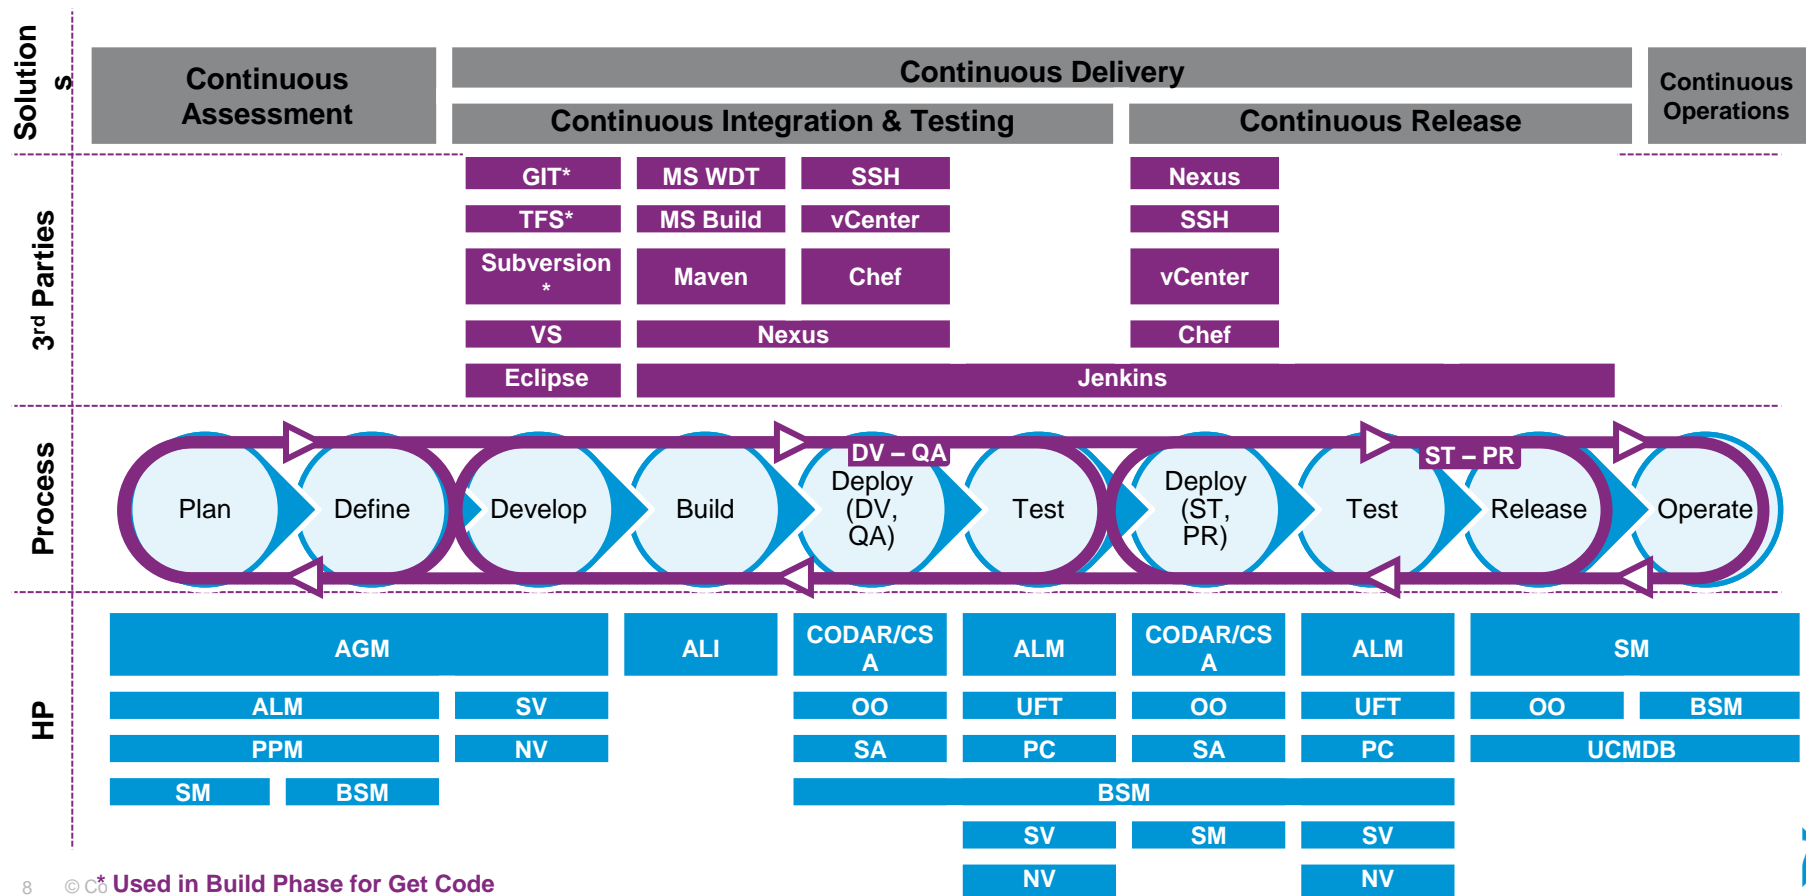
Solutions

Continuous Assessment

Continuous Delivery

Continuous Integration & Testing

Continuous Release

Continuous Operations

3rd Parties

GIT*

MS WDT

SSH

Nexus

TFS*

MS Build

vCenter

SSH

Subversion *

Maven

Chef

vCenter

VS

Nexus

Chef

Eclipse

Jenkins

Process

DV – QA

ST – PR

Plan

Define

Develop

Build

Deploy (DV, QA)

Test

Deploy (ST, PR)

Test

Release

Operate

HP

AGM

ALI

CODAR/CSA

ALM

CODAR/CSA

ALM

SM

ALM

SV

OO

UFT

OO

UFT

OO

BSM

PPM

NV

SA

PC

SA

PC

UCMDB

SM

BSM

BSM

SV

SM

SV

NV

NV

8 © Co * Used in Build Phase for Get Code